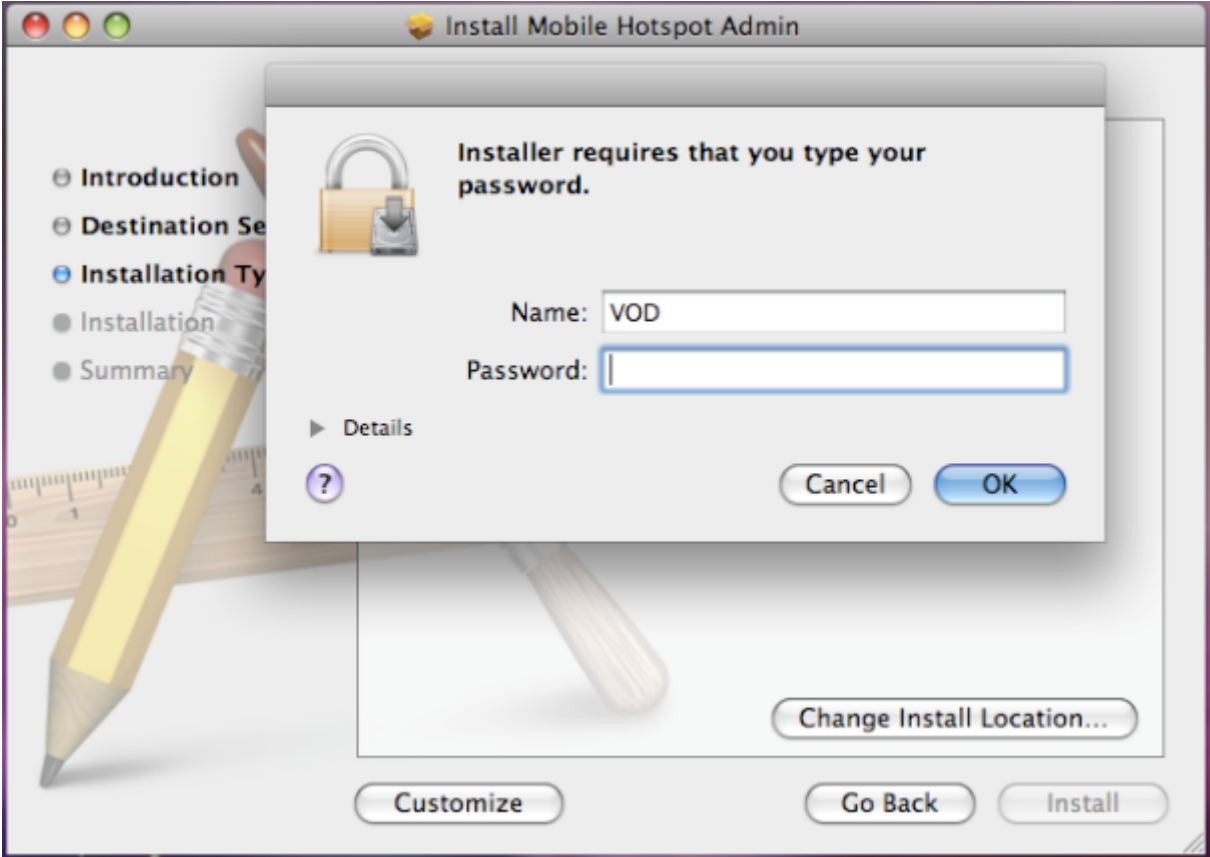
Install Mobile Hotspot Admin

Introduction
Destination Se
Installation Ty
Installation
Summary

Installer requires that you type your password.

Name: VOD
Password:

Details

?

Cancel
OK

Change Install Location...

Customize
Go Back
Install